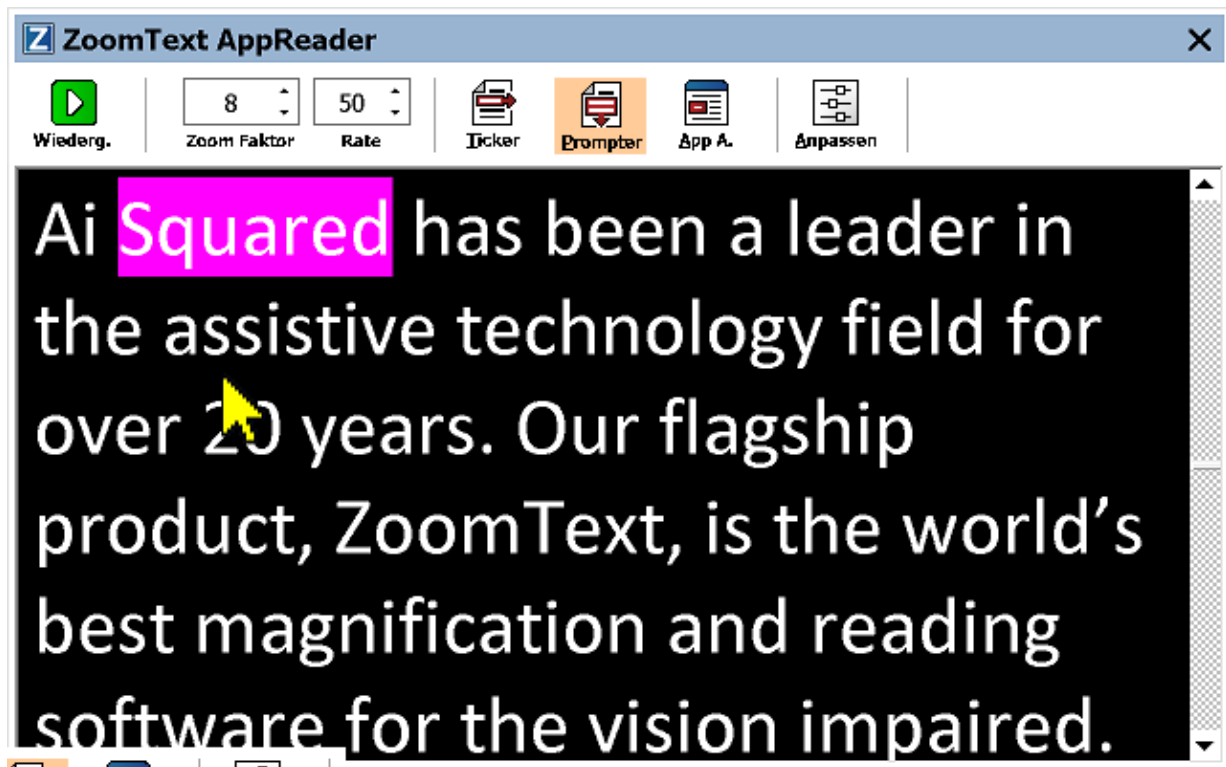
ZoomText AppReader

Wiederg.

8
Zoom Faktor

50
Rate

Ticker

Prompter

App A.

Anpassen

Ai Squared has been a leader in the assistive technology field for over 20 years. Our flagship product, ZoomText, is the world's best magnification and reading software for the vision impaired.